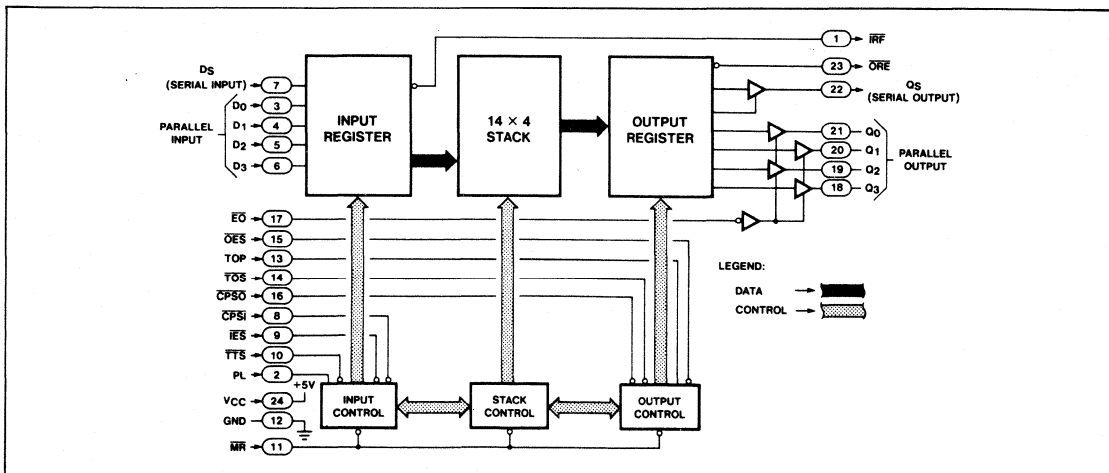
1 $\overline{IRF}$

$D_S$ (SERIAL INPUT) 7

PARALLEL INPUT
$D_0$ 3
$D_1$ 4
$D_2$ 5
$D_3$ 6

INPUT REGISTER

14 × 4 STACK

OUTPUT REGISTER

23 $\overline{ORE}$

22 $Q_S$ (SERIAL OUTPUT)

21 $Q_0$
20 $Q_1$
19 $Q_2$
18 $Q_3$
PARALLEL OUTPUT

$\overline{EO}$ 17
$\overline{OES}$ 15
TOP 13
$\overline{TOS}$ 14
$\overline{CPSO}$ 16
$\overline{CPSI}$ 8
$\overline{IES}$ 9
$\overline{TTS}$ 10
PL 2
VCC 24 +5V
GND 12
$\overline{MR}$ 11

LEGEND:
DATA
CONTROL

INPUT CONTROL

STACK CONTROL

OUTPUT CONTROL